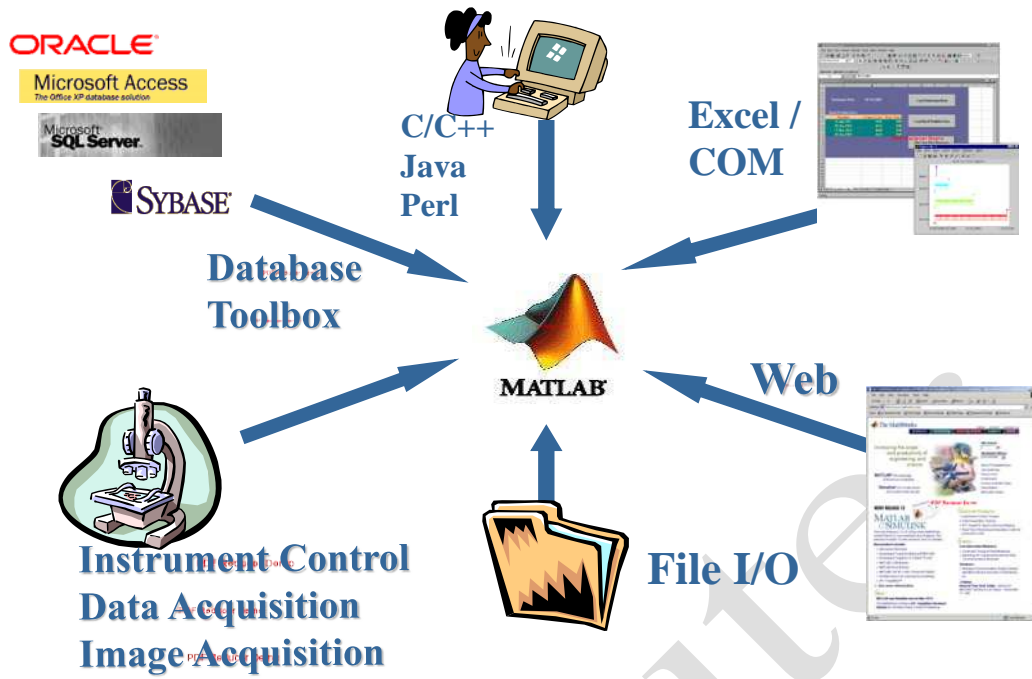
ORACLE
Microsoft Access
The Office XP database solution
Microsoft SQL Server
SYBASE

C/C++
Java
Perl

Excel / COM

Database Toolbox

MATLAB

Web

Instrument Control
Data Acquisition
Image Acquisition

File I/O